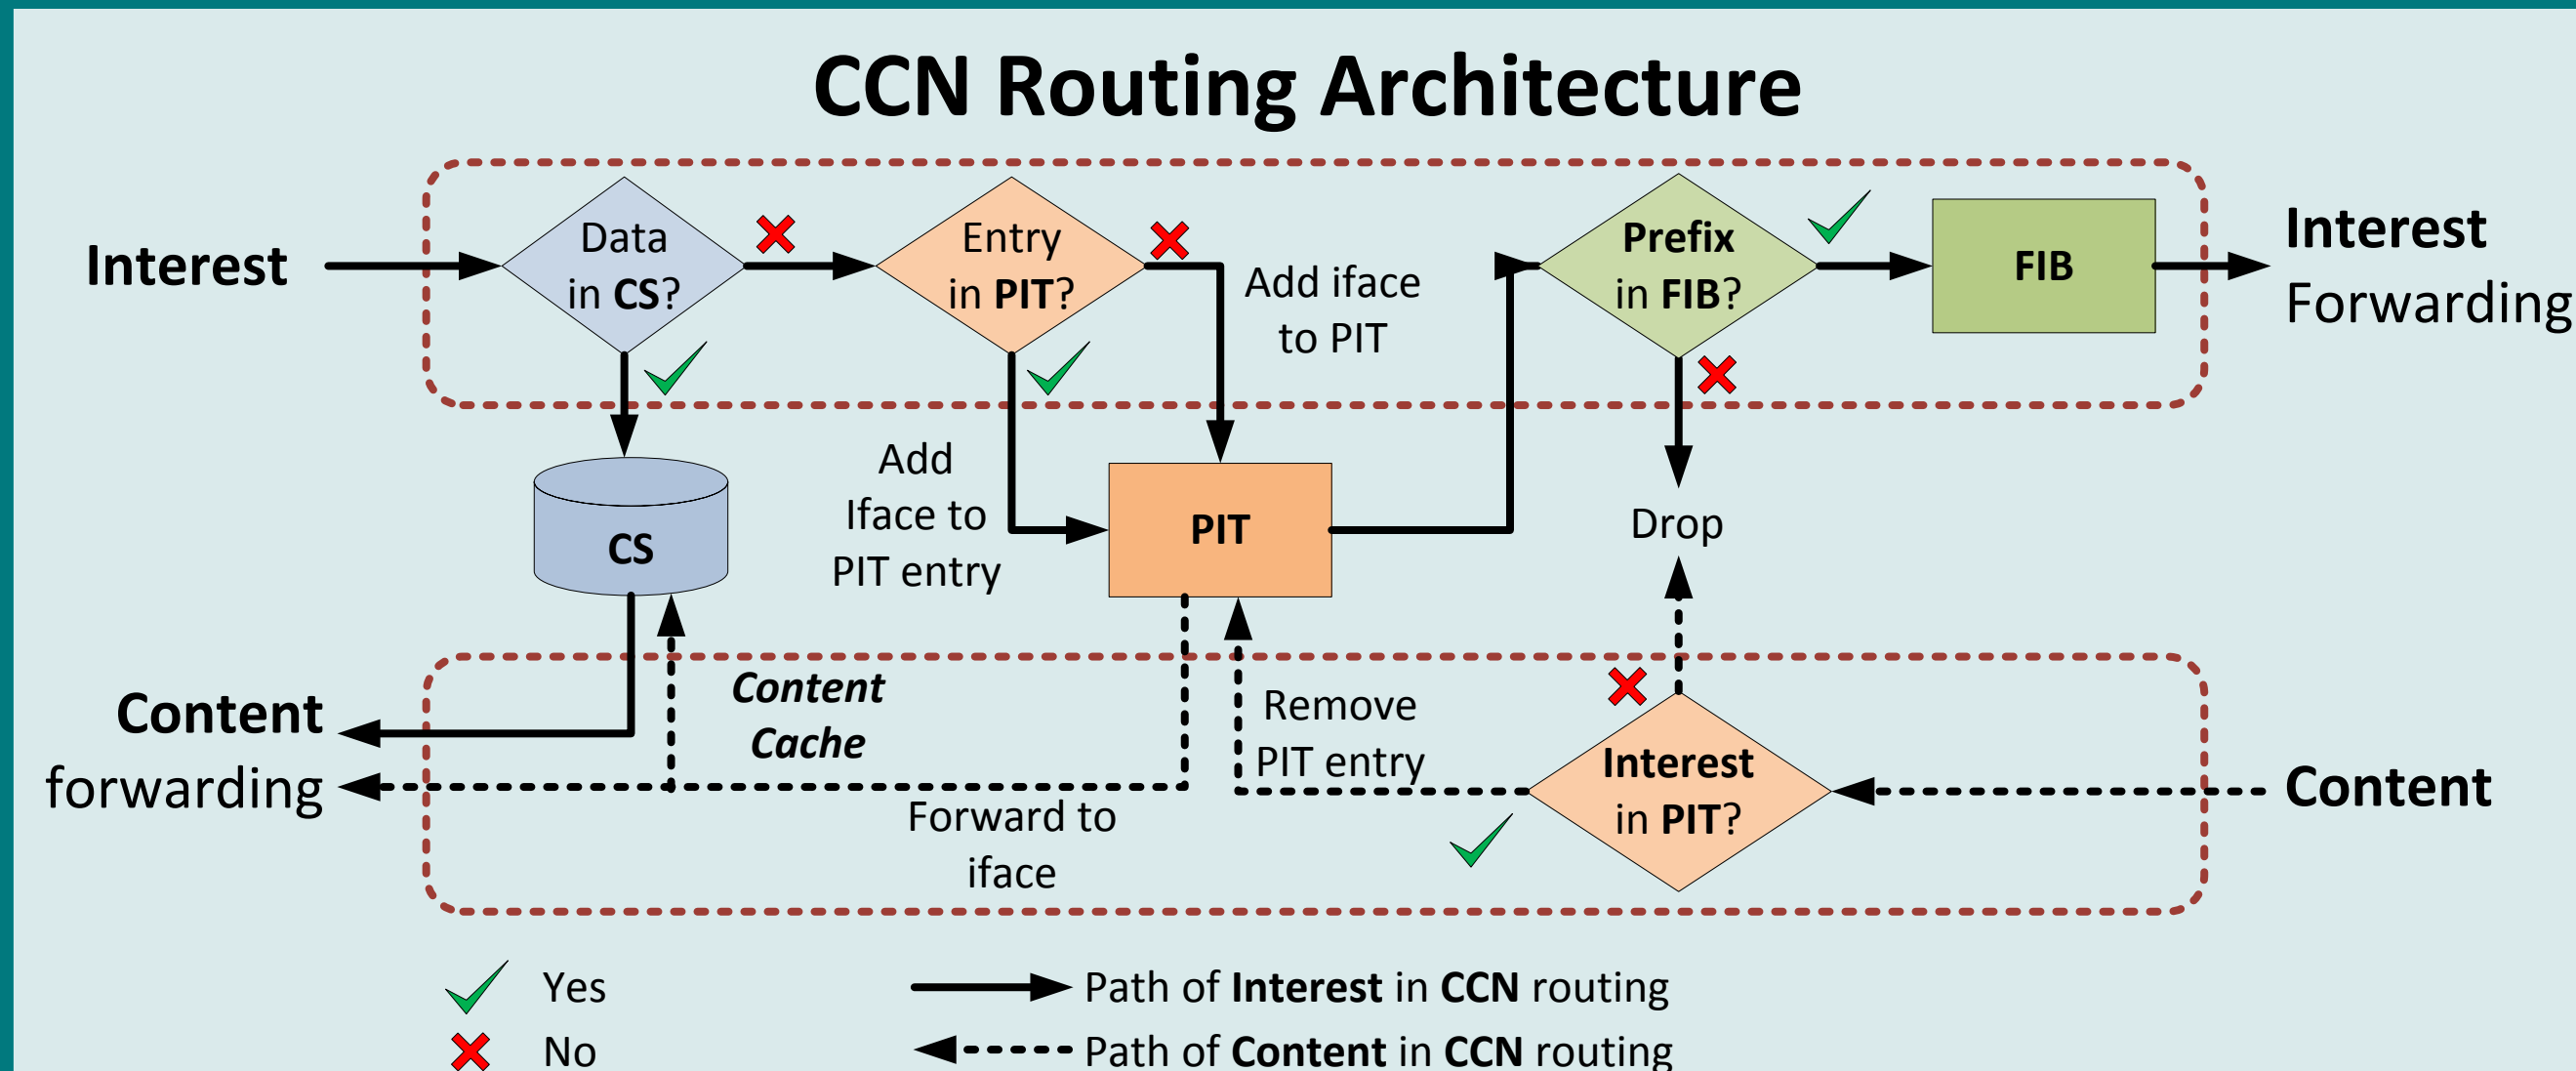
CCN Routing Architecture

Interest

Data in CS?

Entry in PIT?

Add iface to PIT

Prefix in FIB?

FIB

Interest Forwarding

CS

Add Iface to PIT entry

PIT

Drop

Content forwarding

Content Cache

Remove PIT entry

Interest in PIT?

Content

Forward to iface

Yes

No

Path of Interest in CCN routing

Path of Content in CCN routing